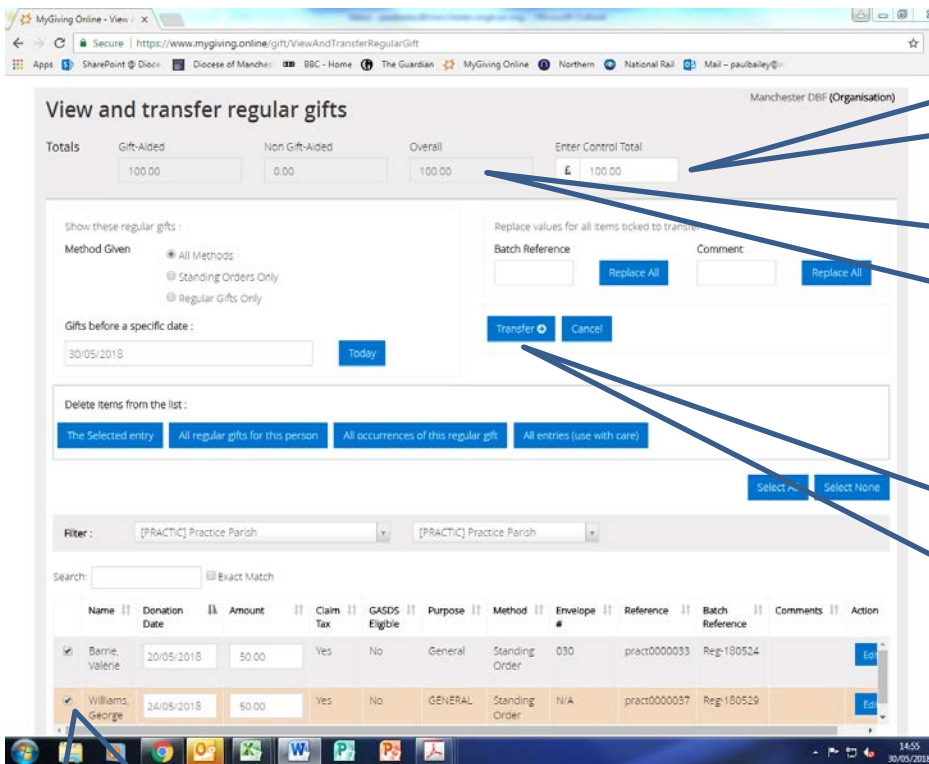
MyGiving Online - View
Secure | https://www.mygiving.online/gift/ViewAndTransferRegularGift
Apps SharePoint @ Dioce Diocese of Manches BBC - Home The Guardian MyGiving Online Northern National Rail Mail – paulbailey@

Manchester DBF (Organisation)

View and transfer regular gifts

Totals Gift-Aided 100.00 Non Gift-Aided 0.00 Overall 100.00 Enter Control Total £ 100.00

Show these regular gifts :
Method Given
All Methods
Standing Orders Only
Regular Gifts Only

Gifts before a specific date :
30/05/2018 Today

Replace values for all items ticked to transfer
Batch Reference Replace All
Comment Replace All

Transfer Cancel

Delete items from the list :
The Selected entry | All regular gifts for this person | All occurrences of this regular gift | All entries (use with care)

Select All Select None

Filter : [PRACTIC] Practice Parish [PRACTIC] Practice Parish

Search: Exact Match

| | Name | Donation Date | Amount | Claim Tax | GASDS Eligible | Purpose | Method | Envelope # | Reference | Batch Reference | Comments | Action |
|---|---|---|---|---|---|---|---|---|---|---|---|---|
| ✔ | Barrie, Valerie | 20/05/2018 | 50.00 | Yes | No | General | Standing Order | 030 | pract0000033 | Reg-180524 | | Edit |
| ✔ | Williams, George | 24/05/2018 | 50.00 | Yes | No | GENERAL | Standing Order | N/A | pract0000037 | Reg-180529 | | Edit |

14:55
30/05/2018